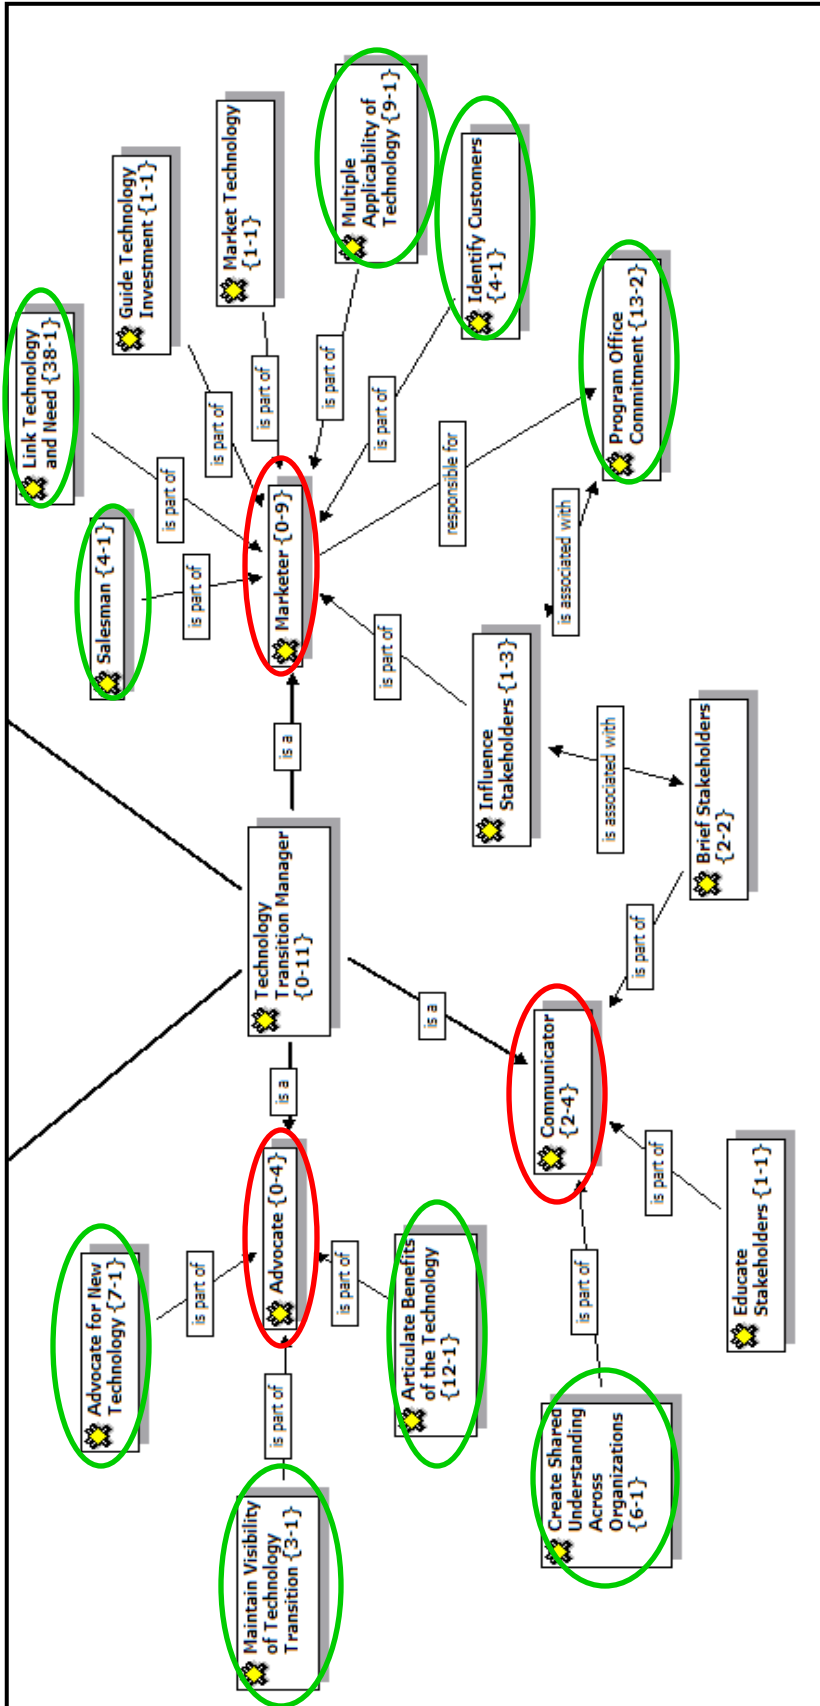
Link Technology and Need {38-1}

Guide Technology Investment {1-1}

Market Technology {1-1}

Multiple Applicability of Technology {9-1}

Identify Customers {4-1}

Program Office Commitment {13-2}

is part of

is part of

is part of

is part of

is part of

responsible for

Salesman {4-1}

is part of

Marketer {0-9}

is part of

is associated with

Influence Stakeholders {1-3}

is a

is associated with

Brief Stakeholders {2-2}

Technology Transition Manager {0-11}

is part of

is a

is a

Communicator {2-4}

Advocate {0-4}

is part of

Educate Stakeholders {1-1}

is part of

is part of

Advocate for New Technology {7-1}

is part of

Articulate Benefits of the Technology {12-1}

is part of

Create Shared Understanding Across Organizations {6-1}

Maintain Visibility of Technology Transition {3-1}